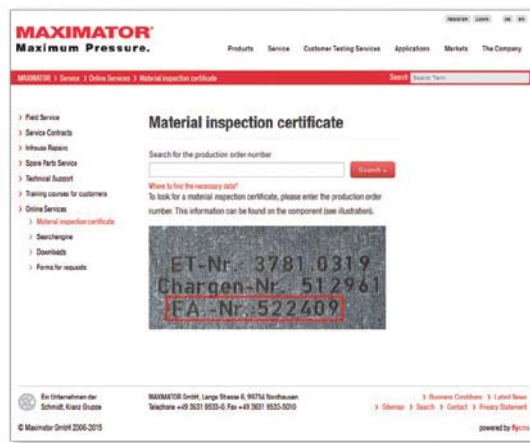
REGISTER LOGIN DE EN

MAXIMATOR®
Maximum Pressure.

Products Service Customer Testing Services Applications Markets The Company

MAXIMATOR > Service > Online Services > Material inspection certificate

Search Search Term

> Field Service
> Service Contracts
> Inhouse Repairs
> Spare Parts Service
> Technical Support
> Training courses for customers
> Online Services
> Material inspection certificate
> Searchengine
> Downloads
> Forms for requests

Material inspection certificate

Search for the production order number

Search »

Where to find the necessary data?
To look for a material inspection certificate, please enter the production order number. This information can be found on the component (see illustration).

ET-Nr. 3781 0319
Chargen-Nr. 512961
FA.-Nr. 522409

Ein Unternehmen der Schmidt, Kranz Gruppe

MAXIMATOR GmbH, Lange Strasse 6, 99734 Nordhausen
Telephone +49 3631 9533-0, Fax +49 3631 9533-5010

> Business Conditions > Latest News
> Sitemap > Search > Contact > Privacy Statement

© Maximator GmbH 2006-2015

powered by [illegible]